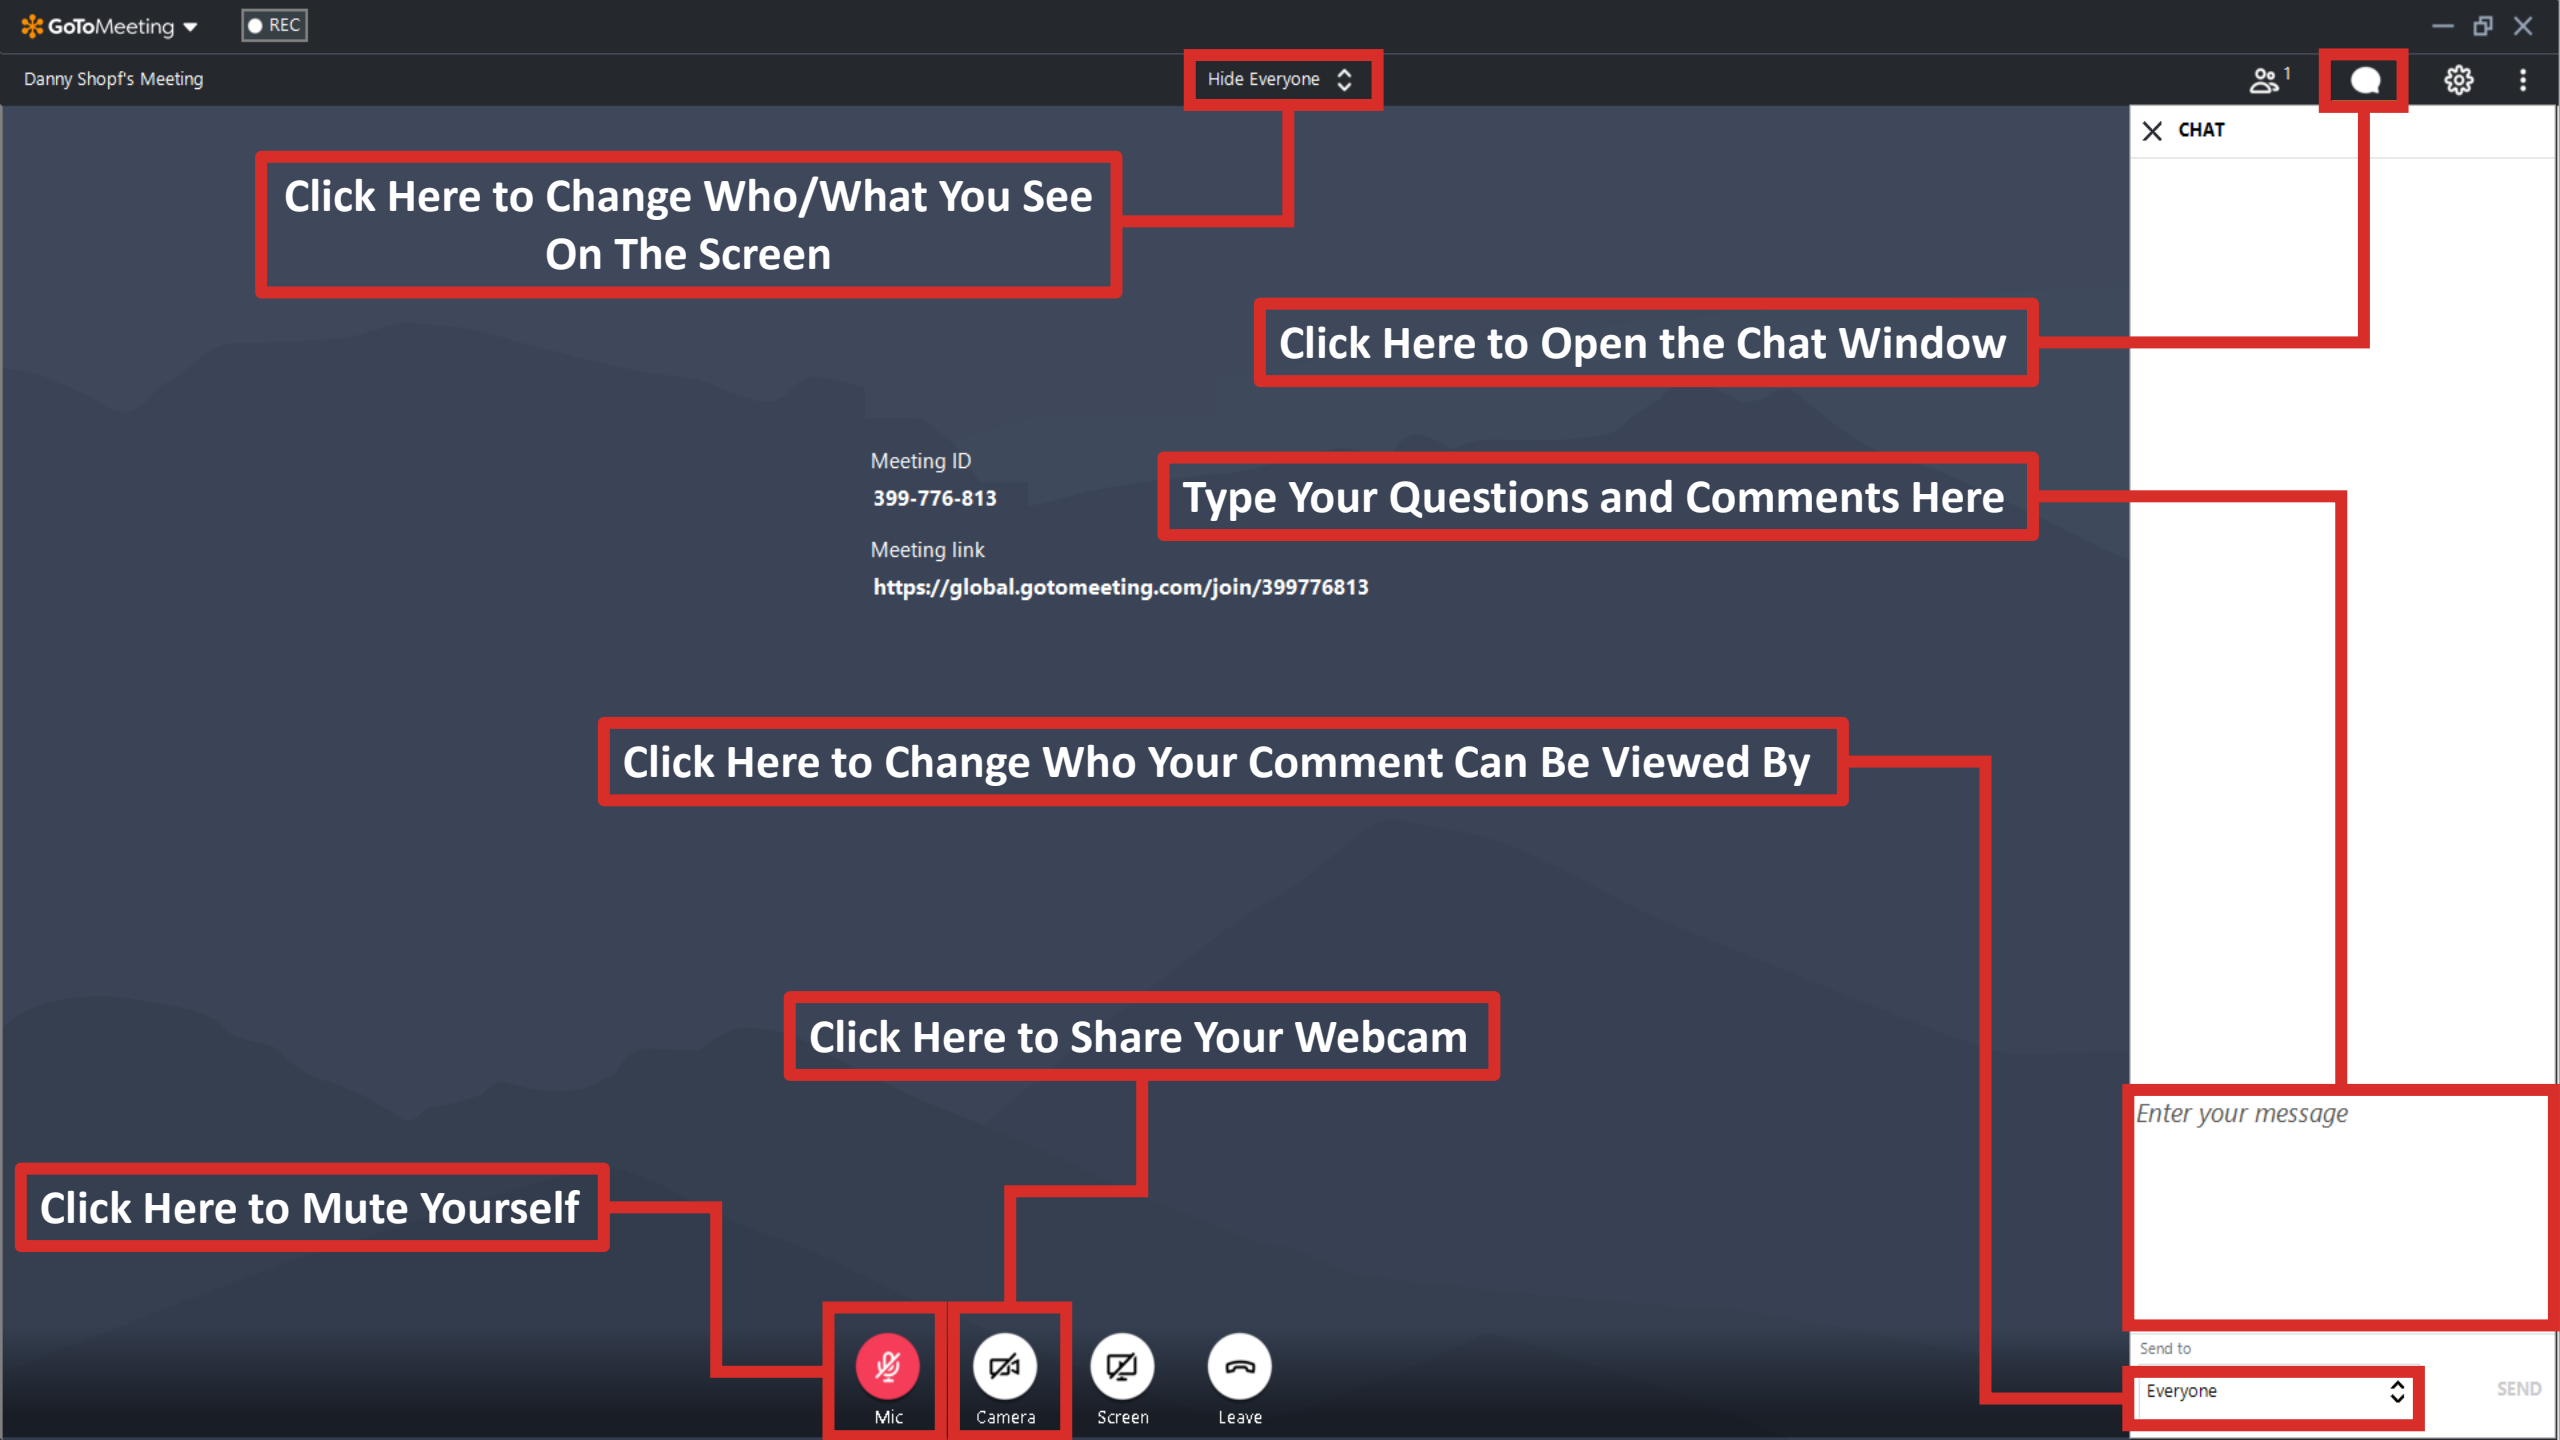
GoToMeeting
REC
Danny Shopf's Meeting
Hide Everyone
1
CHAT

Click Here to Change Who/What You See On The Screen

Click Here to Open the Chat Window

Meeting ID
399-776-813
Meeting link
https://global.gotomeeting.com/join/399776813

Type Your Questions and Comments Here

Click Here to Change Who Your Comment Can Be Viewed By

Click Here to Share Your Webcam

Click Here to Mute Yourself

Enter your message
Send to
Everyone
SEND

Mic
Camera
Screen
Leave